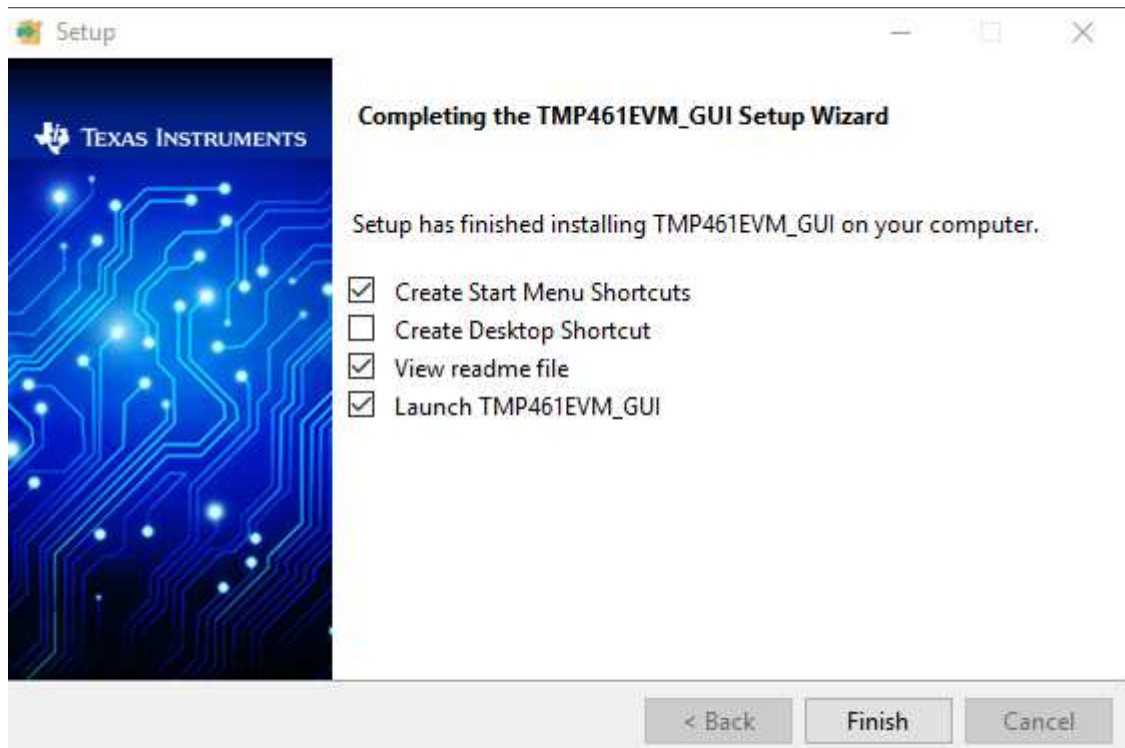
Setup

TEXAS INSTRUMENTS

Completing the TMP461EVM_GUI Setup Wizard

Setup has finished installing TMP461EVM_GUI on your computer.

☑ Create Start Menu Shortcuts
☐ Create Desktop Shortcut
☑ View readme file
☑ Launch TMP461EVM_GUI

< Back
Finish
Cancel